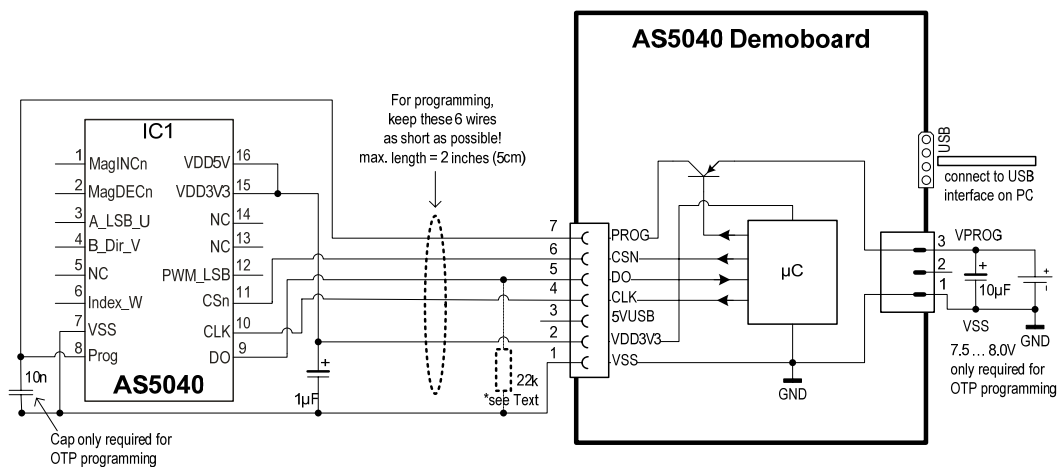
AS5040 Demoboard

For programming, keep these 6 wires as short as possible! max. length = 2 inches (5cm)

IC1

1 MagINCn
2 MagDECn
3 A_LSB_U
4 B_Dir_V
5 NC
6 Index_W
7 VSS
8 Prog

VDD5V 16
VDD3V3 15
NC 14
NC 13
PWM_LSB 12
CSn 11
CLK 10
DO 9

AS5040

10n

Cap only required for OTP programming

1µF

22k
*see Text

7 PROG
6 CSN
5 DO
4 CLK
3 5VUSB
2 VDD3V3
1 VSS

µC

GND

USB

connect to USB interface on PC

3 VPROG
2
1

10µF

VSS

GND

7.5 … 8.0V only required for OTP programming